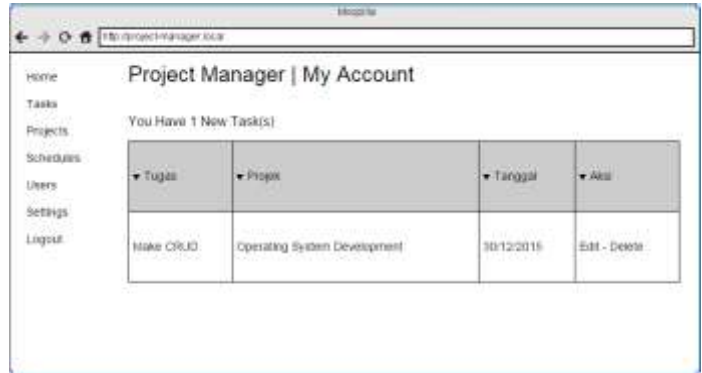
Mozilla

http://project-manager.local

Home
Tasks
Projects
Schedules
Users
Settings
Logout

Project Manager | My Account

You Have 1 New Task(s)

| ▾ Tugas | ▾ Projek | ▾ Tanggal | ▾ Aksi |
|---|---|---|---|
| Make CRUD | Operating System Development | 30/12/2015 | Edit - Delete |